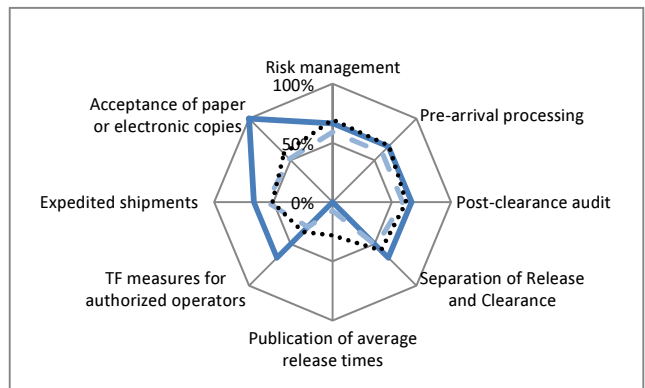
Risk management
100%
Pre-arrival processing
Acceptance of paper or electronic copies
50%
Expedited shipments
0%
Post-clearance audit
TF measures for authorized operators
Separation of Release and Clearance
Publication of average release times